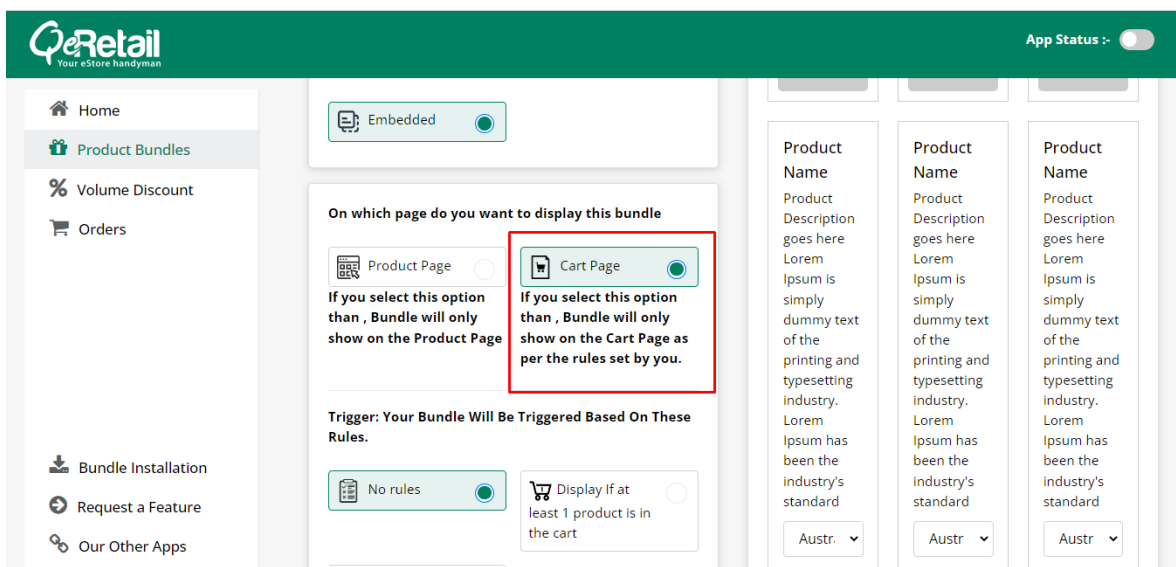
QeRetail
Your eStore handyman

App Status :-

Home
Product Bundles
Volume Discount
Orders

Bundle Installation
Request a Feature
Our Other Apps

Embedded

On which page do you want to display this bundle

Product Page
If you select this option than , Bundle will only show on the Product Page

Cart Page
If you select this option than , Bundle will only show on the Cart Page as per the rules set by you.

Trigger: Your Bundle Will Be Triggered Based On These Rules.

No rules

Display If at least 1 product is in the cart

Product Name
Product Description goes here Lorem Ipsum is simply dummy text of the printing and typesetting industry. Lorem Ipsum has been the industry's standard
Austr

Product Name
Product Description goes here Lorem Ipsum is simply dummy text of the printing and typesetting industry. Lorem Ipsum has been the industry's standard
Austr

Product Name
Product Description goes here Lorem Ipsum is simply dummy text of the printing and typesetting industry. Lorem Ipsum has been the industry's standard
Austr